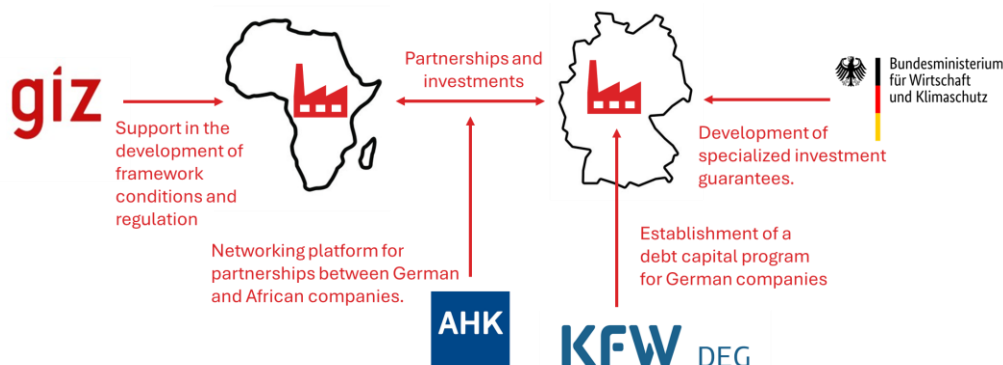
giz

Support in the development of framework conditions and regulation

Partnerships and investments

Bundesministerium für Wirtschaft und Klimaschutz

Development of specialized investment guarantees.

Networking platform for partnerships between German and African companies.

Establishment of a debt capital program for German companies

AHK

KFW DEG